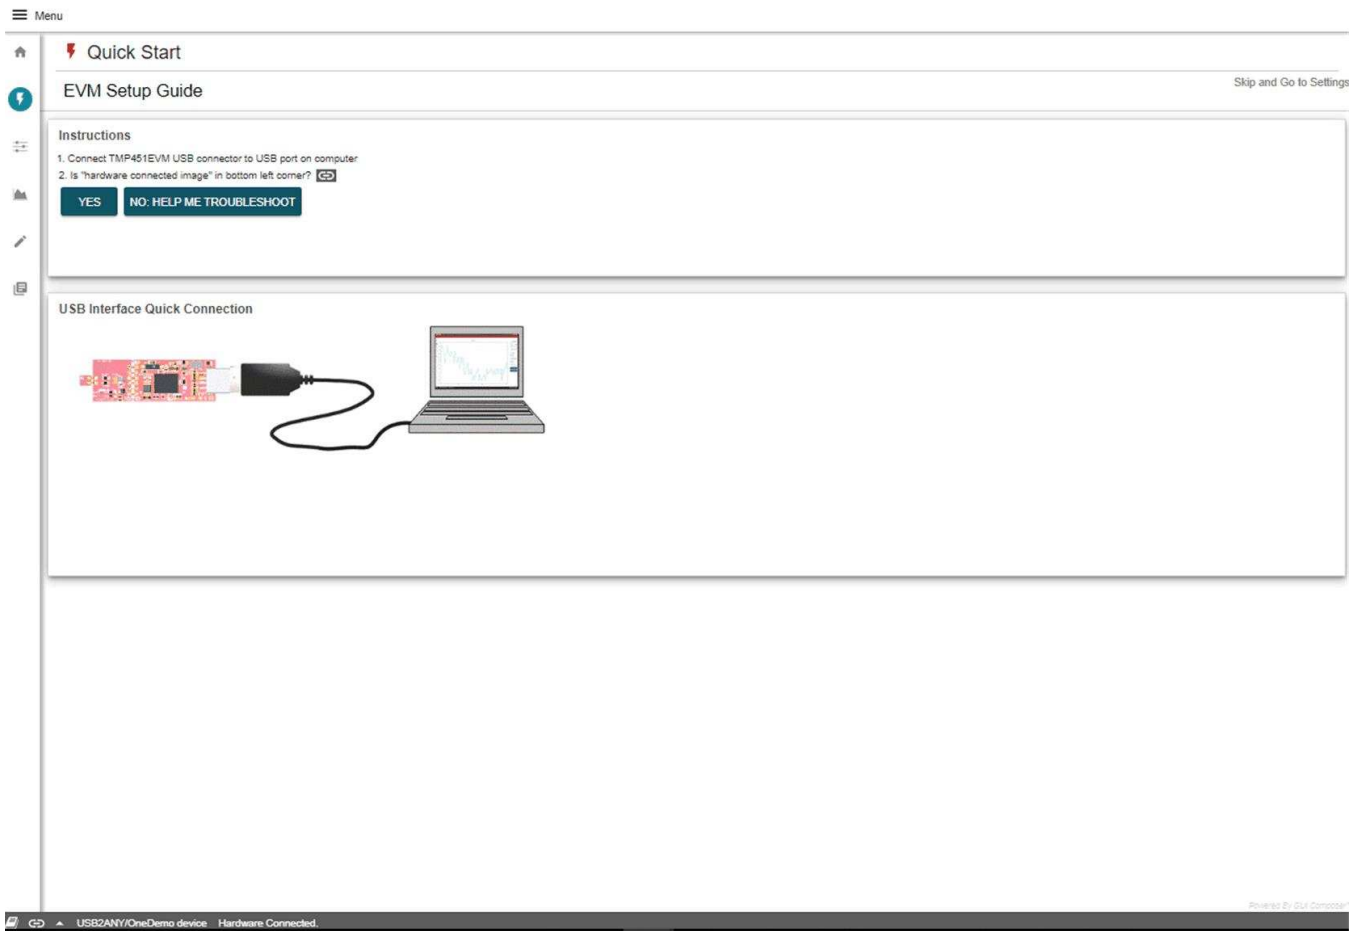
Menu

Quick Start

EVM Setup Guide

Skip and Go to Settings

Instructions

1. Connect TMP451EVM USB connector to USB port on computer

2. Is "hardware connected image" in bottom left corner?

YES

NO: HELP ME TROUBLESHOOT

USB Interface Quick Connection

Powered By GUI Composer

USB2ANY/OneDemo device Hardware Connected.